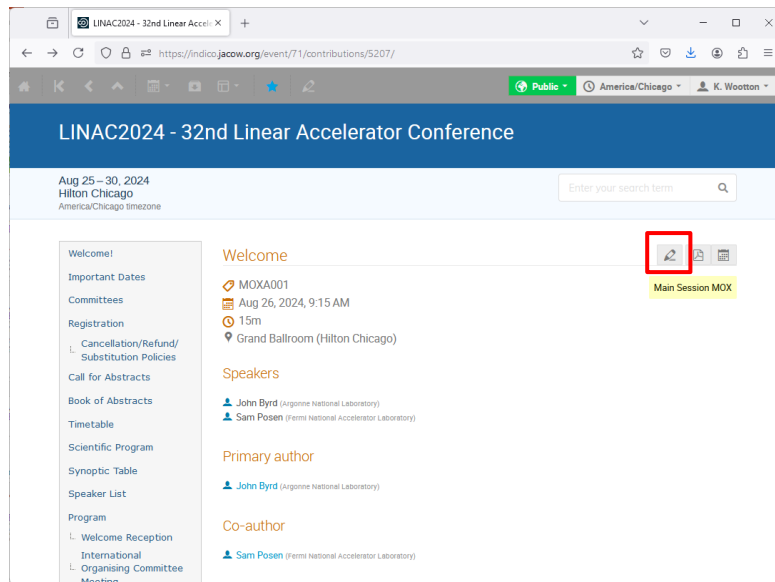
LINAC2024 - 32nd Linear Accele ×

https://indico.jacow.org/event/71/contributions/5207/

Public

America/Chicago

K. Wootton

LINAC2024 - 32nd Linear Accelerator Conference

Aug 25 – 30, 2024
Hilton Chicago
America/Chicago timezone

Enter your search term

Welcome!
Important Dates
Committees
Registration
Cancellation/Refund/ Substitution Policies
Call for Abstracts
Book of Abstracts
Timetable
Scientific Program
Synoptic Table
Speaker List
Program
Welcome Reception
International Organising Committee Meeting

Welcome

Main Session MOX

MOXA001
Aug 26, 2024, 9:15 AM
15m
Grand Ballroom (Hilton Chicago)

Speakers

John Byrd (Argonne National Laboratory)
Sam Posen (Fermi National Accelerator Laboratory)

Primary author

John Byrd (Argonne National Laboratory)

Co-author

Sam Posen (Fermi National Accelerator Laboratory)